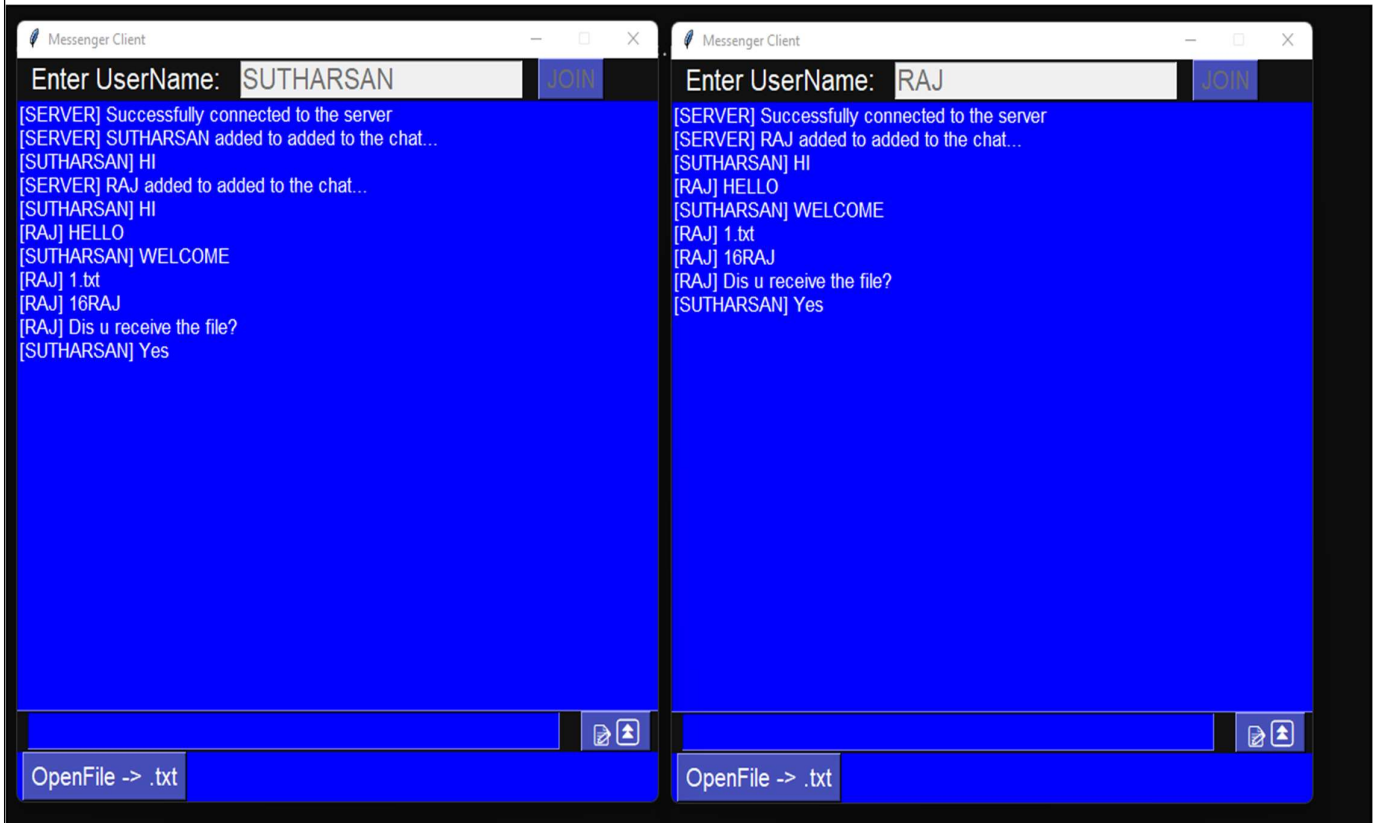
Messenger Client

Enter UserName: SUTHARSAN JOIN

[SERVER] Successfully connected to the server
[SERVER] SUTHARSAN added to added to the chat...
[SUTHARSAN] HI
[SERVER] RAJ added to added to the chat...
[SUTHARSAN] HI
[RAJ] HELLO
[SUTHARSAN] WELCOME
[RAJ] 1.txt
[RAJ] 16RAJ
[RAJ] Dis u receive the file?
[SUTHARSAN] Yes

OpenFile -> .txt

Messenger Client

Enter UserName: RAJ JOIN

[SERVER] Successfully connected to the server
[SERVER] RAJ added to added to the chat...
[SUTHARSAN] HI
[RAJ] HELLO
[SUTHARSAN] WELCOME
[RAJ] 1.txt
[RAJ] 16RAJ
[RAJ] Dis u receive the file?
[SUTHARSAN] Yes

OpenFile -> .txt